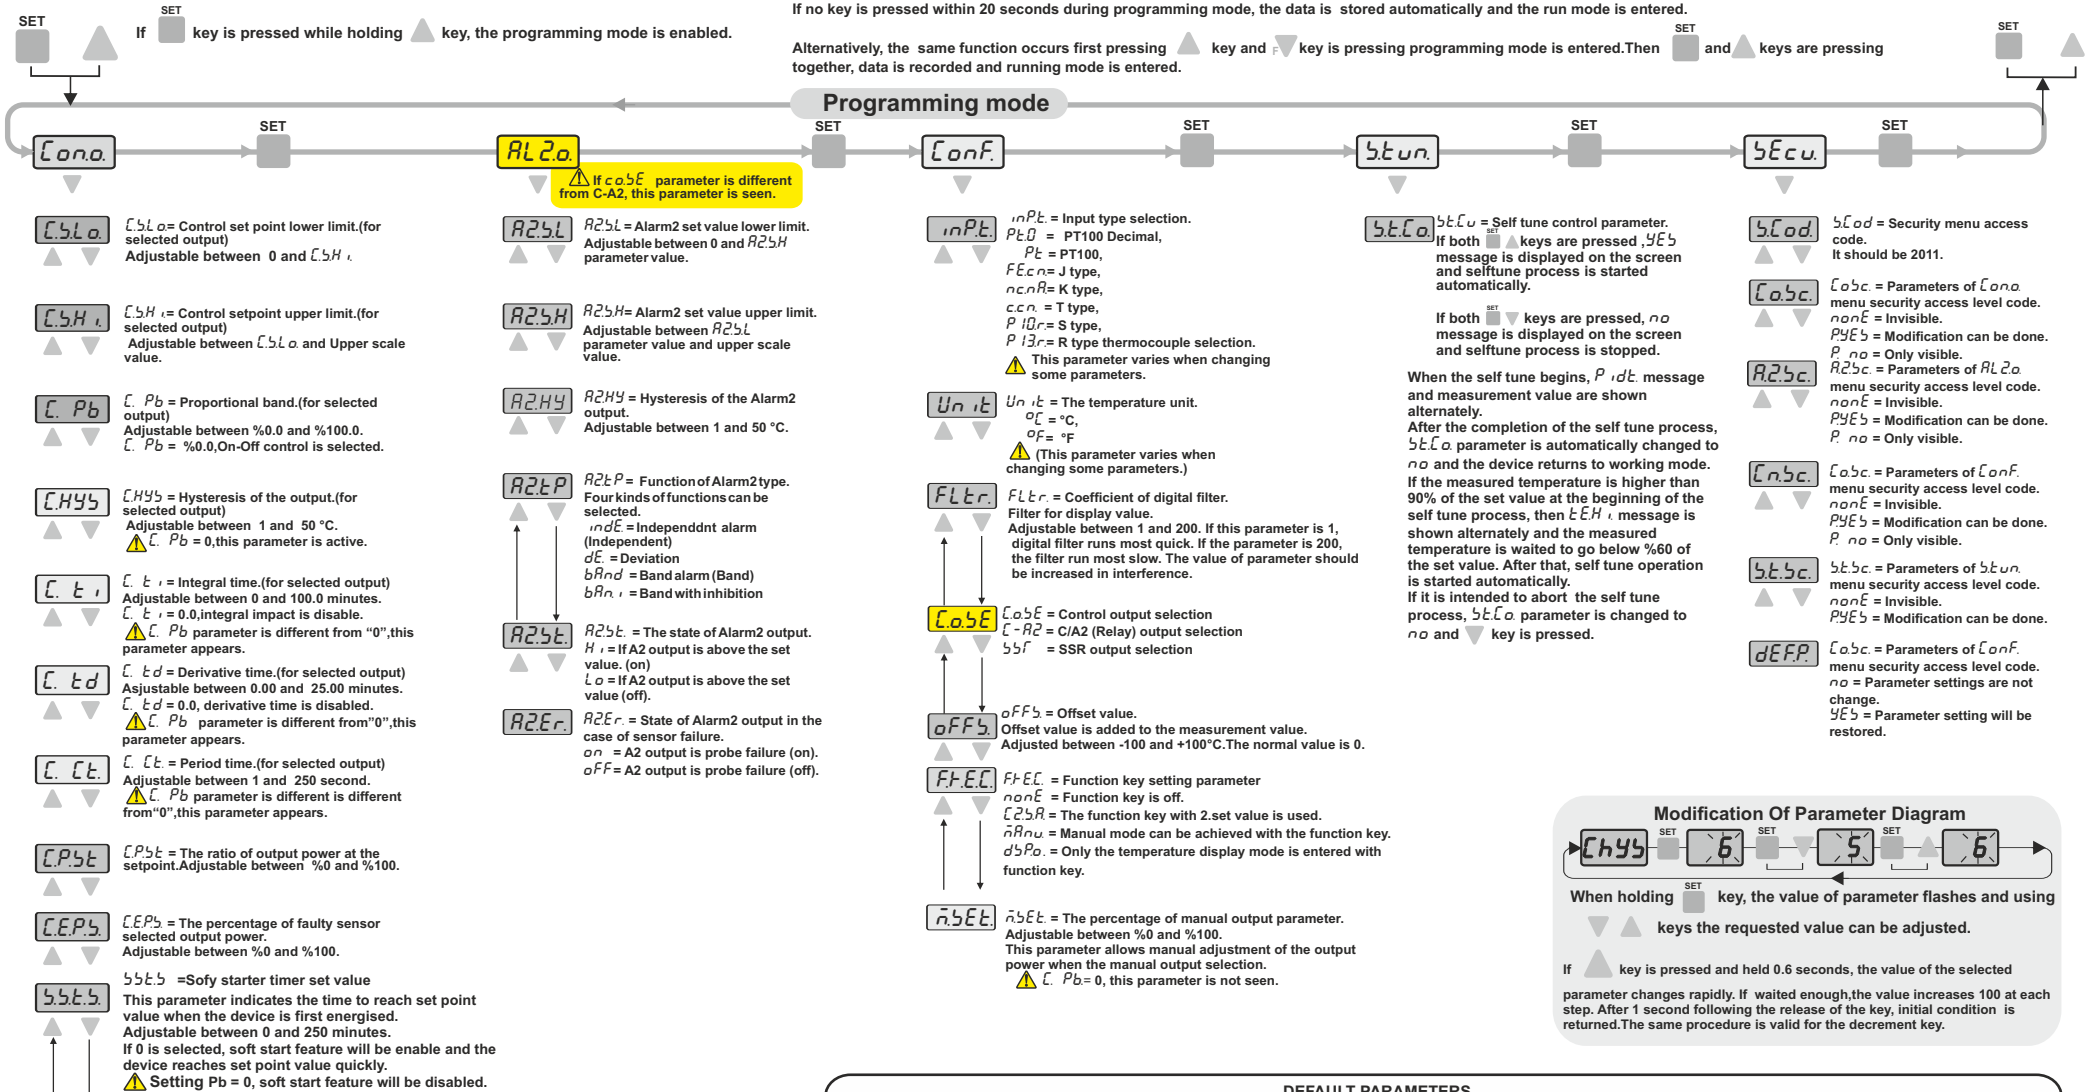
SET

If SET key is pressed while holding key, the programming mode is enabled.

If no key is pressed within 20 seconds during programming mode, the data is stored automatically and the run mode is entered.

Alternatively, the same function occurs first pressing key and key is pressing programming mode is entered.Then SET and keys are pressing together, data is recorded and running mode is entered.

SET

Programming mode

Con.o. SET AL2.o. SET Conf. SET S.tun. SET SEcu. SET

If co.SE parameter is different from C-A2, this parameter is seen.

C.S.L.o. C.SL.o= Control set point lower limit.(for selected output) Adjustable between 0 and C.SH i.

C.SH i. C.SH i= Control setpoint upper limit.(for selected output) Adjustable between C.SL o. and Upper scale value.

C. Pb C. Pb = Proportional band.(for selected output) Adjustable between %0.0 and %100.0. C. Pb = %0.0,On-Off control is selected.

C.HYS C.HYS = Hysteresis of the output.(for selected output) Adjustable between 1 and 50 °C. C. Pb = 0,this parameter is active.

C. t i C. t i = Integral time.(for selected output) Adjustable between 0.0 and 100.0 minutes. C. t i = 0.0,integral impact is disable. C. Pb parameter is different from "0",this parameter appears.

C. td C. td = Derivative time.(for selected output) Asjustable between 0.00 and 25.00 minutes. C. td = 0.0, derivative time is disabled. C. Pb parameter is different from"0",this parameter appears.

C. Ct. C. Ct. = Period time.(for selected output) Adjustable between 1 and 250 second. C. Pb parameter is different is different from"0",this parameter appears.

C.P.St C.P.St = The ratio of output power at the setpoint.Adjustable between %0 and %100.

C.E.P.S. C.E.P.S = The percentage of faulty sensor selected output power. Adjustable between %0 and %100.

S.S.t.S. SSt.S =Sofy starter timer set value This parameter indicates the time to reach set point value when the device is first energised. Adjustable between 0 and 250 minutes. If 0 is selected, soft start feature will be enable and the device reaches set point value quickly. Setting Pb = 0, soft start feature will be disabled.

A2.S.L A2.S.L = Alarm2 set value lower limit. Adjustable between 0 and A2.S.H parameter value.

A2.S.H A2.S.H= Alarm2 set value upper limit. Adjustable between A2.S.L parameter value and upper scale value.

A2.HY A2.HY = Hysteresis of the Alarm2 output. Adjustable between 1 and 50 °C.

A2.t.P A2.t.P = Function of Alarm2 type. Four kinds of functions can be selected. indE = Independdnt alarm (Independent) dE = Deviation bAnd = Band alarm (Band) bAn. i = Band with inhibition

A2.St. A2.St. = The state of Alarm2 output. H i = If A2 output is above the set value. (on) L o = If A2 output is above the set value (off).

A2.Er. A2.Er. = State of Alarm2 output in the case of sensor failure. on = A2 output is probe failure (on). oFF = A2 output is probe failure (off).

inP.t. inP.t. = Input type selection. Pt.0 = PT100 Decimal, Pt = PT100, FE.cn= J type, nc.nA= K type, c.cn. = T type, P 10.r.= S type, P 13.r.= R type thermocouple selection. This parameter varies when changing some parameters.

Un it Un it = The temperature unit. °C = °C, °F = °F (This parameter varies when changing some parameters.)

FLtr. FLtr. = Coefficient of digital filter. Filter for display value. Adjustable between 1 and 200. If this parameter is 1, digital filter runs most quick. If the parameter is 200, the filter run most slow. The value of parameter should be increased in interference.

C.o.SE C.o.SE = Control output selection C-A2 = C/A2 (Relay) output selection SSr = SSR output selection

oFFS. oFFS. = Offset value. Offset value is added to the measurement value. Adjusted between -100 and +100°C.The normal value is 0.

F.t.E.C. F.t.E.C. = Function key setting parameter nonE = Function key is off. C2.S.A. = The function key with 2.set value is used. nAnu. = Manual mode can be achieved with the function key. dSP.o. = Only the temperature display mode is entered with function key.

n.SEt. n.SEt. = The percentage of manual output parameter. Adjustable between %0 and %100. This parameter allows manual adjustment of the output power when the manual output selection. C. Pb.= 0, this parameter is not seen.

S.t.C.o. St.Cu = Self tune control parameter. If both SET keys are pressed ,YES message is displayed on the screen and selftune process is started automatically.

If both SET keys are pressed, no message is displayed on the screen and selftune process is stopped.

When the self tune begins, P idt. message and measurement value are shown alternately. After the completion of the self tune process, St.C.o. parameter is automatically changed to no and the device returns to working mode. If the measured temperature is higher than 90% of the set value at the beginning of the self tune process, then tEH i message is shown alternately and the measured temperature is waited to go below %60 of the set value. After that, self tune operation is started automatically. If it is intended to abort the self tune process, St.C.o. parameter is changed to no and key is pressed.

S.Cod. S.Cod = Security menu access code. It should be 2011.

C.o.Sc. Co.Sc. = Parameters of Con.o. menu security access level code. nonE = Invisible. PYES = Modification can be done. P. no = Only visible.

A2.Sc. A2.Sc. = Parameters of AL2.o. menu security access level code. nonE = Invisible. PYES = Modification can be done. P. no = Only visible.

C.n.Sc. Co.Sc. = Parameters of ConF. menu security access level code. nonE = Invisible. PYES = Modification can be done. P. no = Only visible.

S.t.Sc. St.Sc. = Parameters of Stun. menu security access level code. nonE = Invisible. PYES = Modification can be done.

dEF.P. Co.Sc. = Parameters of ConF. menu security access level code. no = Parameter settings are not change. YES = Parameter setting will be restored.

Modification Of Parameter Diagram
Chys SET 6 SET 5 SET 6

When holding SET key, the value of parameter flashes and using keys the requested value can be adjusted.

If key is pressed and held 0.6 seconds, the value of the selected parameter changes rapidly. If waited enough,the value increases 100 at each step. After 1 second following the release of the key, initial condition is returned.The same procedure is valid for the decrement key.

DEFAULT PARAMETERS